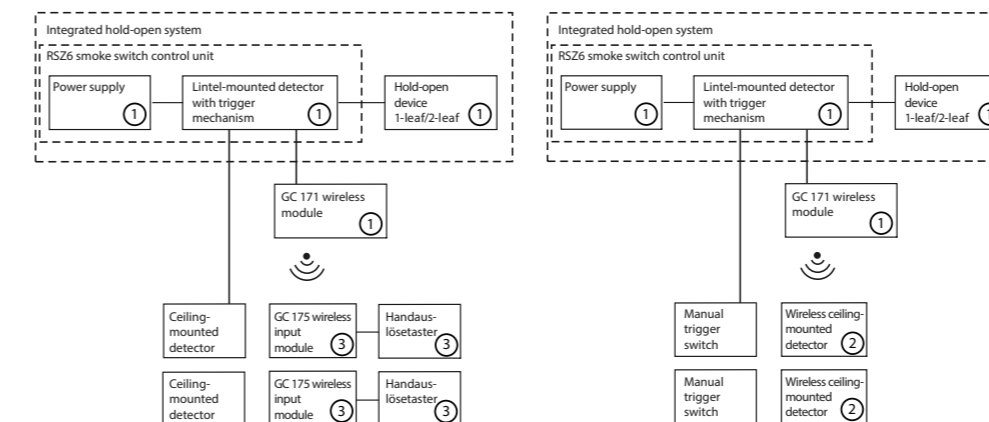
Integrated hold-open system

RSZ6 smoke switch control unit

Power supply ①

Lintel-mounted detector with trigger mechanism ①

Hold-open device 1-leaf/2-leaf ①

GC 171 wireless module ①

Ceiling-mounted detector

GC 175 wireless input module ③

Handauslösetaster ③

Ceiling-mounted detector

GC 175 wireless input module ③

Handauslösetaster ③

Integrated hold-open system

RSZ6 smoke switch control unit

Power supply ①

Lintel-mounted detector with trigger mechanism ①

Hold-open device 1-leaf/2-leaf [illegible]

GC 171 wireless module ①

Manual trigger switch

Wireless ceiling-mounted detector ②

Manual trigger switch

Wireless ceiling-mounted detector ②